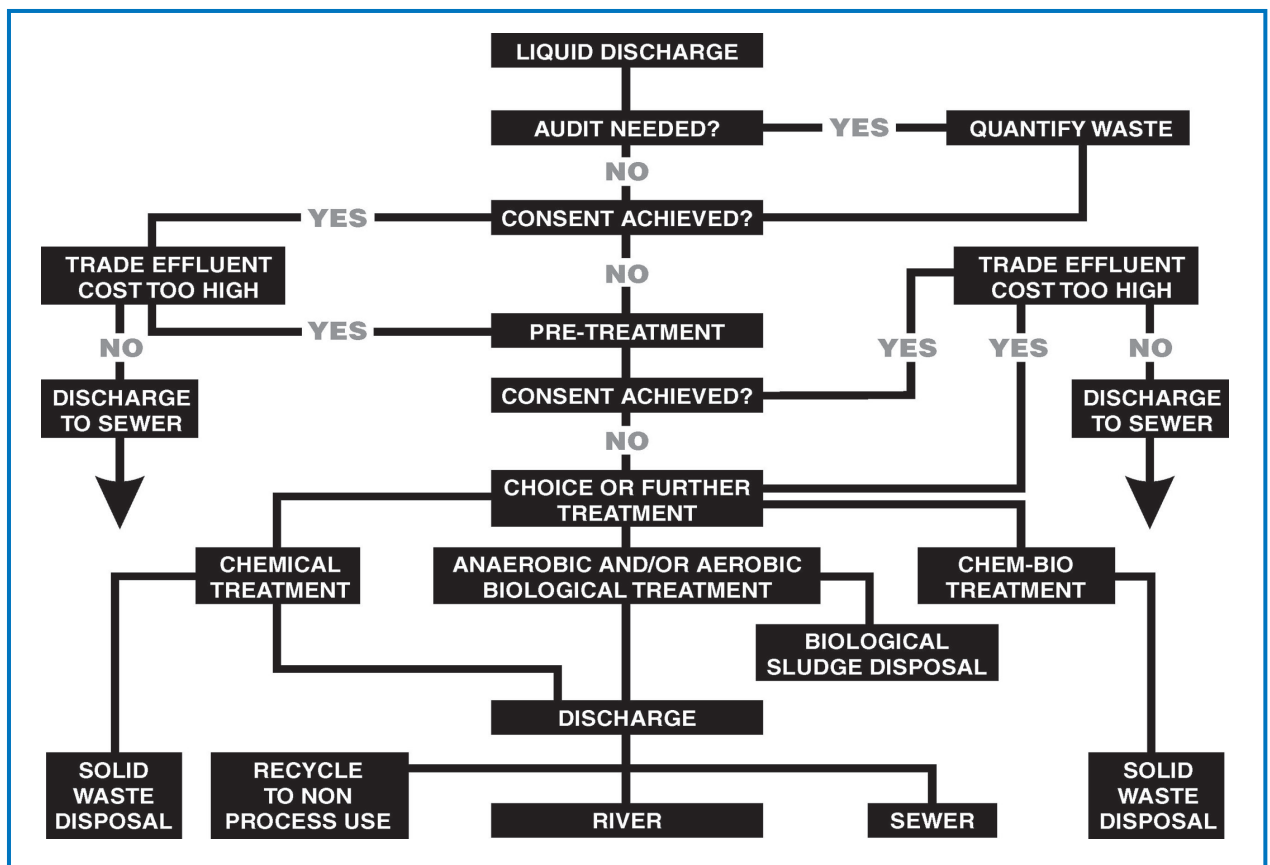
LIQUID DISCHARGE

AUDIT NEEDED?

YES

QUANTIFY WASTE

NO

YES

CONSENT ACHIEVED?

TRADE EFFLUENT COST TOO HIGH

NO

TRADE EFFLUENT COST TOO HIGH

NO

YES

PRE-TREATMENT

YES

YES

NO

DISCHARGE TO SEWER

CONSENT ACHIEVED?

DISCHARGE TO SEWER

NO

CHOICE OR FURTHER TREATMENT

CHEMICAL TREATMENT

ANAEROBIC AND/OR AEROBIC BIOLOGICAL TREATMENT

CHEM-BIO TREATMENT

BIOLOGICAL SLUDGE DISPOSAL

DISCHARGE

SOLID WASTE DISPOSAL

RECYCLE TO NON PROCESS USE

RIVER

SEWER

SOLID WASTE DISPOSAL